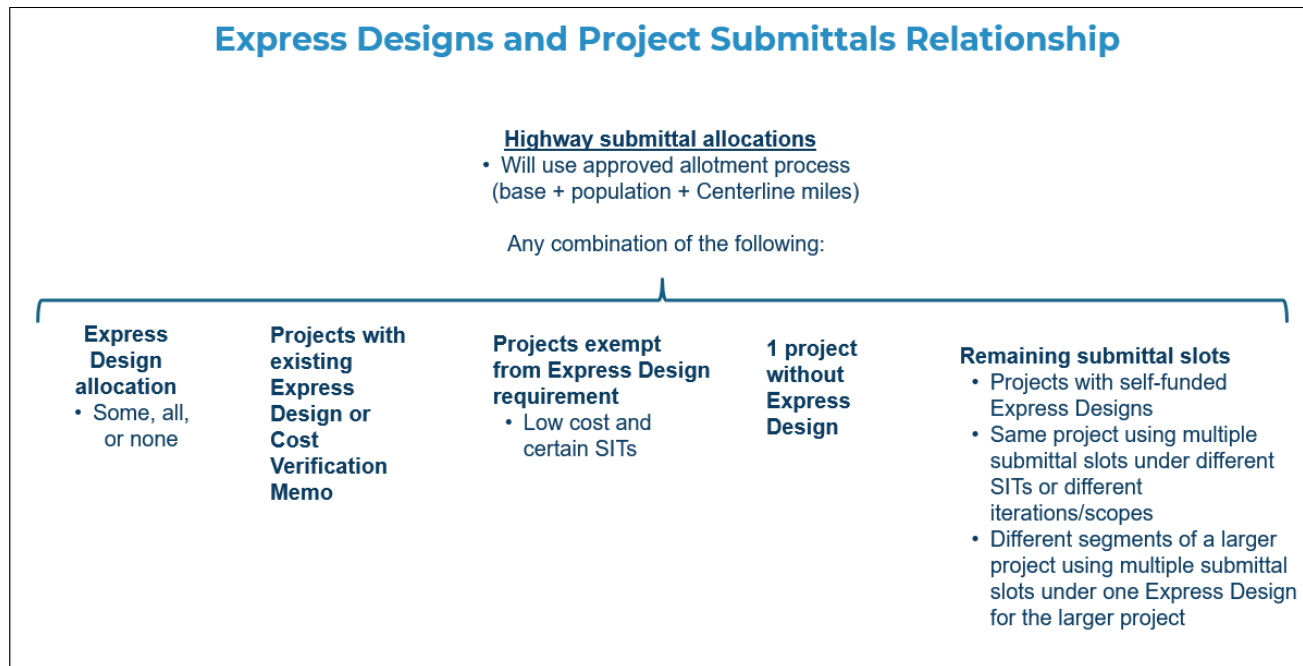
Express Designs and Project Submittals Relationship

Highway submittal allocations
• Will use approved allotment process (base + population + Centerline miles)

Any combination of the following:

Express Design allocation
• Some, all, or none

Projects with existing Express Design or Cost Verification Memo

Projects exempt from Express Design requirement
• Low cost and certain SITs

1 project without Express Design

Remaining submittal slots
• Projects with self-funded Express Designs
• Same project using multiple submittal slots under different SITs or different iterations/scopes
• Different segments of a larger project using multiple submittal slots under one Express Design for the larger project